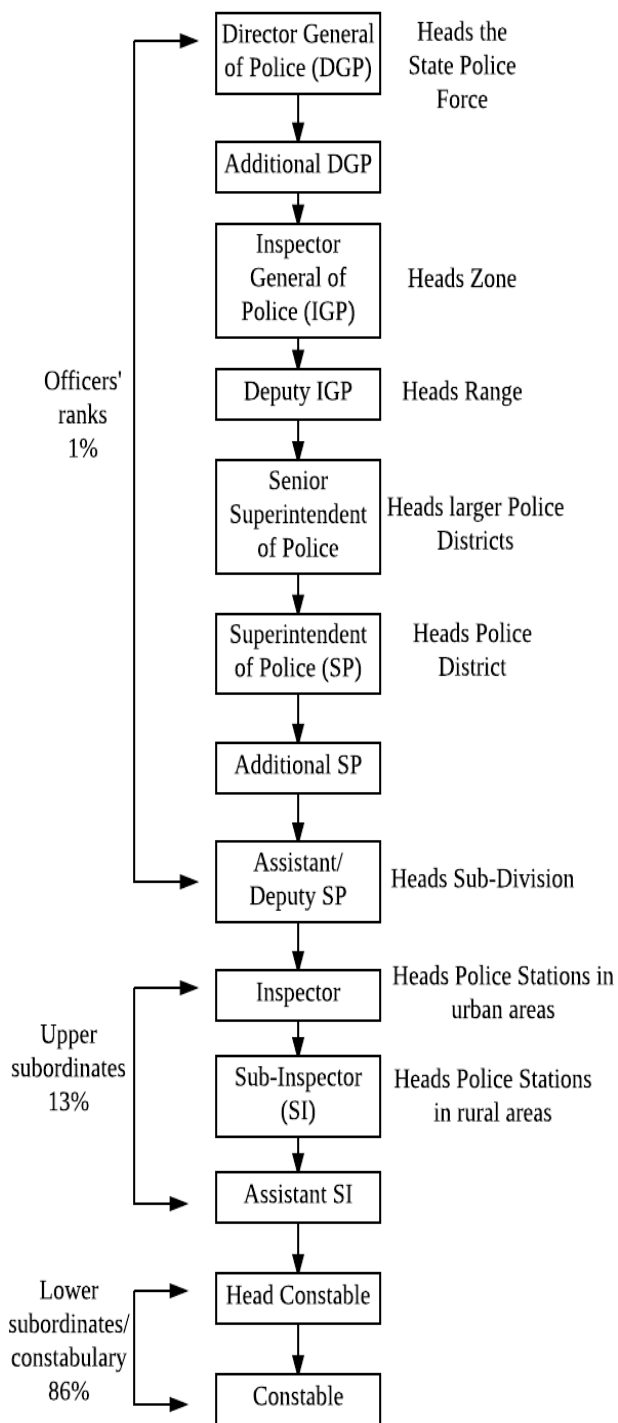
Director General of Police (DGP)

Heads the State Police Force

Additional DGP

Inspector General of Police (IGP)

Heads Zone

Officers' ranks 1%

Deputy IGP

Heads Range

Senior Superintendent of Police

Heads larger Police Districts

Superintendent of Police (SP)

Heads Police District

Additional SP

Assistant/ Deputy SP

Heads Sub-Division

Inspector

Heads Police Stations in urban areas

Upper subordinates 13%

Sub-Inspector (SI)

Heads Police Stations in rural areas

Assistant SI

Lower subordinates/ constabulary 86%

Head Constable

Constable